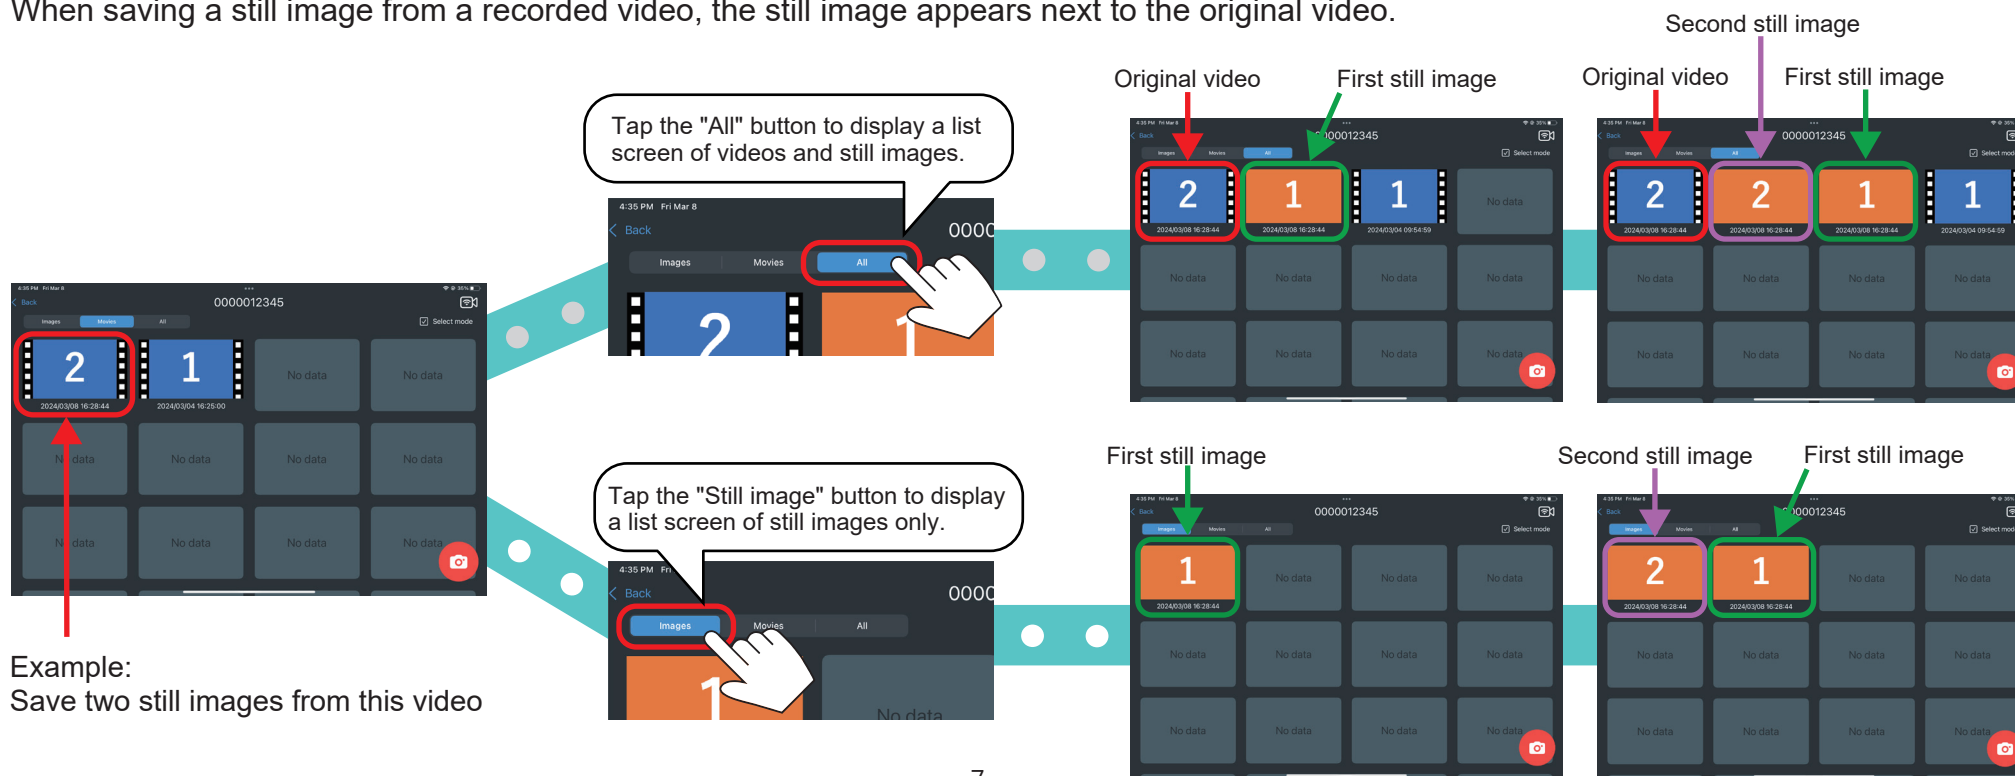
When saving a still image from a recorded video, the still image appears next to the original video.

Tap the "All" button to display a list screen of videos and still images.

Tap the "Still image" button to display a list screen of still images only.

Example:
Save two still images from this video

4:35 PM Fri Mar 8
Back
0000012345
Images Movies All
Select mode
2
2024/03/08 16:28:44
1
2024/03/04 16:25:00
No data
No data
No data
No data
No data
No data
No data
No data
No data
No data

4:35 PM Fri Mar 8
Back
0000
Images Movies All
2
1

4:35 PM Fri
Back
0000
Images Movies All
1
No data

Original video
First still image
Back
0000012345
Images Movies All
Select mode
2
2024/03/08 16:28:44
1
2024/03/08 16:28:44
1
2024/03/04 09:54:59
No data
No data
No data
No data
No data
No data
No data
No data
No data

Second still image
Original video
First still image
Back
0000012345
Images Movies All
Select mod
2
2024/03/08 16:28:44
2
2024/03/08 16:28:44
1
2024/03/08 16:28:44
1
2024/03/04 09:54:59
No data
No data
No data
No data
No data
No data
No data
No data

First still image
Back
0000012345
Images Movies All
Select mode
1
2024/03/08 16:28:44
No data
No data
No data
No data
No data
No data
No data
No data
No data
No data
No data

Second still image
First still image
Back
0000012345
Images Movies All
Select mod
2
2024/03/08 16:28:44
1
2024/03/08 16:28:44
No data
No data
No data
No data
No data
No data
No data
No data
No data
No data

7